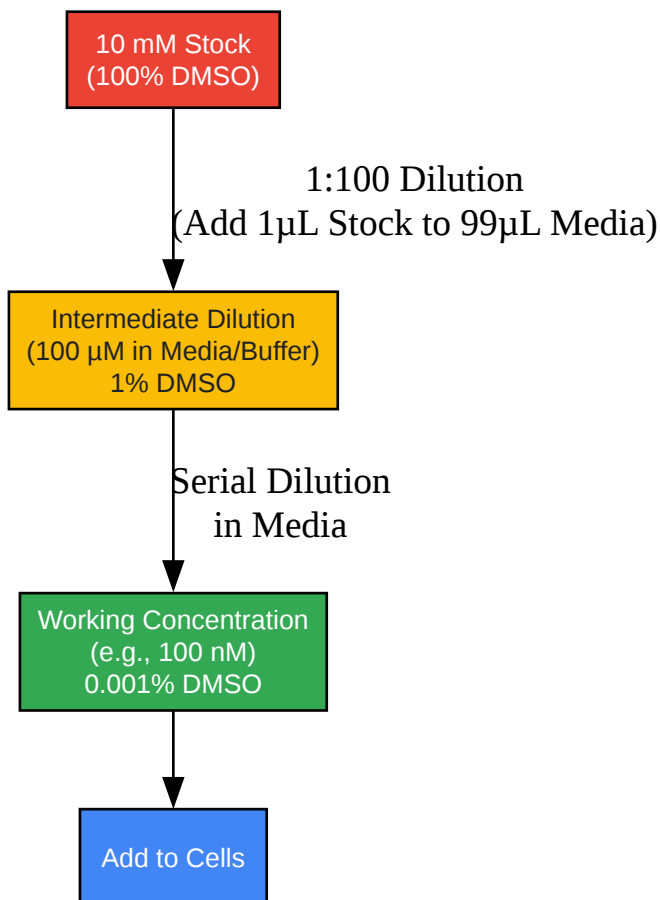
10 mM Stock
(100% DMSO)

1:100 Dilution
(Add 1µL Stock to 99µL Media)

Intermediate Dilution
(100 µM in Media/Buffer)
1% DMSO

Serial Dilution
in Media

Working Concentration
(e.g., 100 nM)
0.001% DMSO

Add to Cells